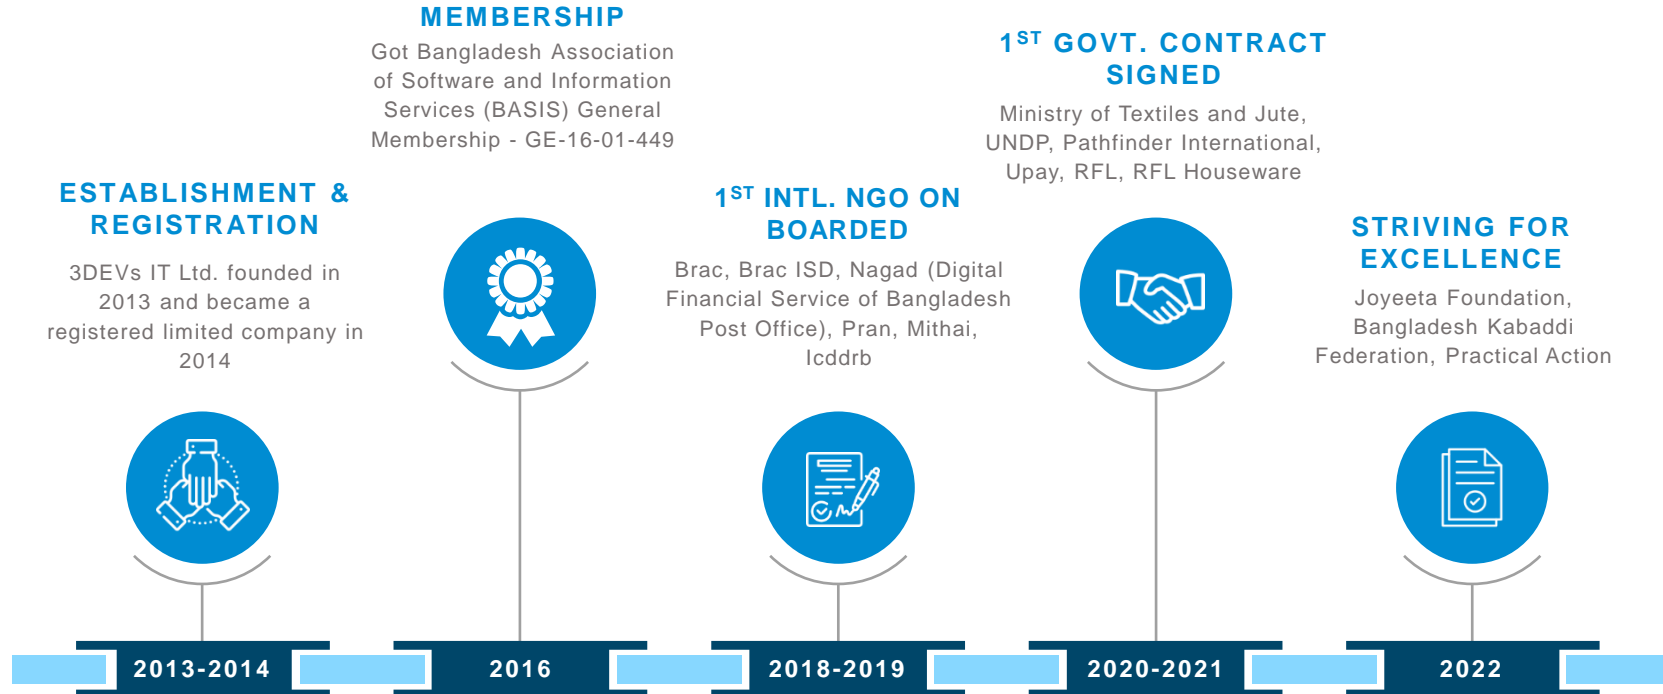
MEMBERSHIP

Got Bangladesh Association of Software and Information Services (BASIS) General Membership - GE-16-01-449

$1^{ST}$ GOVT. CONTRACT SIGNED

Ministry of Textiles and Jute, UNDP, Pathfinder International, Upay, RFL, RFL Houseware

ESTABLISHMENT & REGISTRATION

3DEVs IT Ltd. founded in 2013 and became a registered limited company in 2014

$1^{ST}$ INTL. NGO ON BOARDED

Brac, Brac ISD, Nagad (Digital Financial Service of Bangladesh Post Office), Pran, Mithai, Icddrb

STRIVING FOR EXCELLENCE

Joyeeta Foundation, Bangladesh Kabaddi Federation, Practical Action

2013-2014

2016

2018-2019

2020-2021

2022